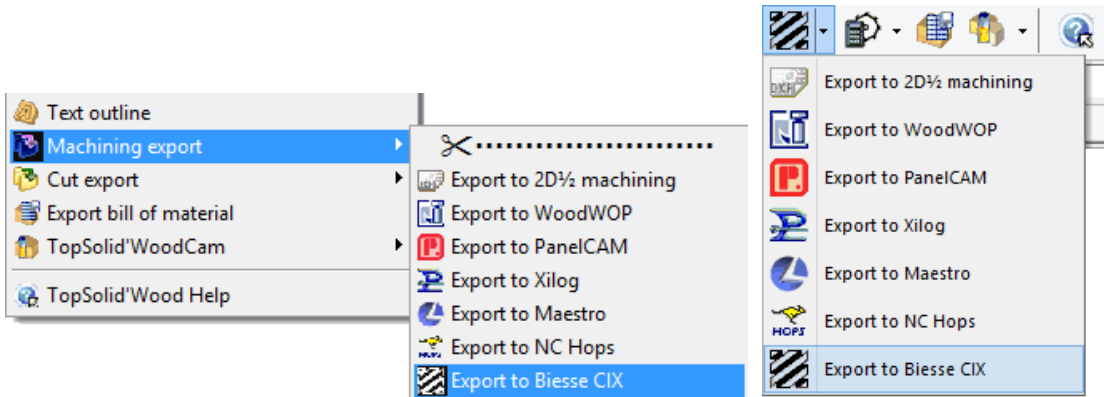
Text outline
Machining export
Cut export
Export bill of material
TopSolid'WoodCam
TopSolid'Wood Help

Export to 2D½ machining
Export to WoodWOP
Export to PanelCAM
Export to Xilog
Export to Maestro
Export to NC Hops
Export to Biesse CIX

DXF
Export to 2D½ machining
Export to WoodWOP
Export to PanelCAM
Export to Xilog
Export to Maestro
HOPS
Export to NC Hops
Export to Biesse CIX